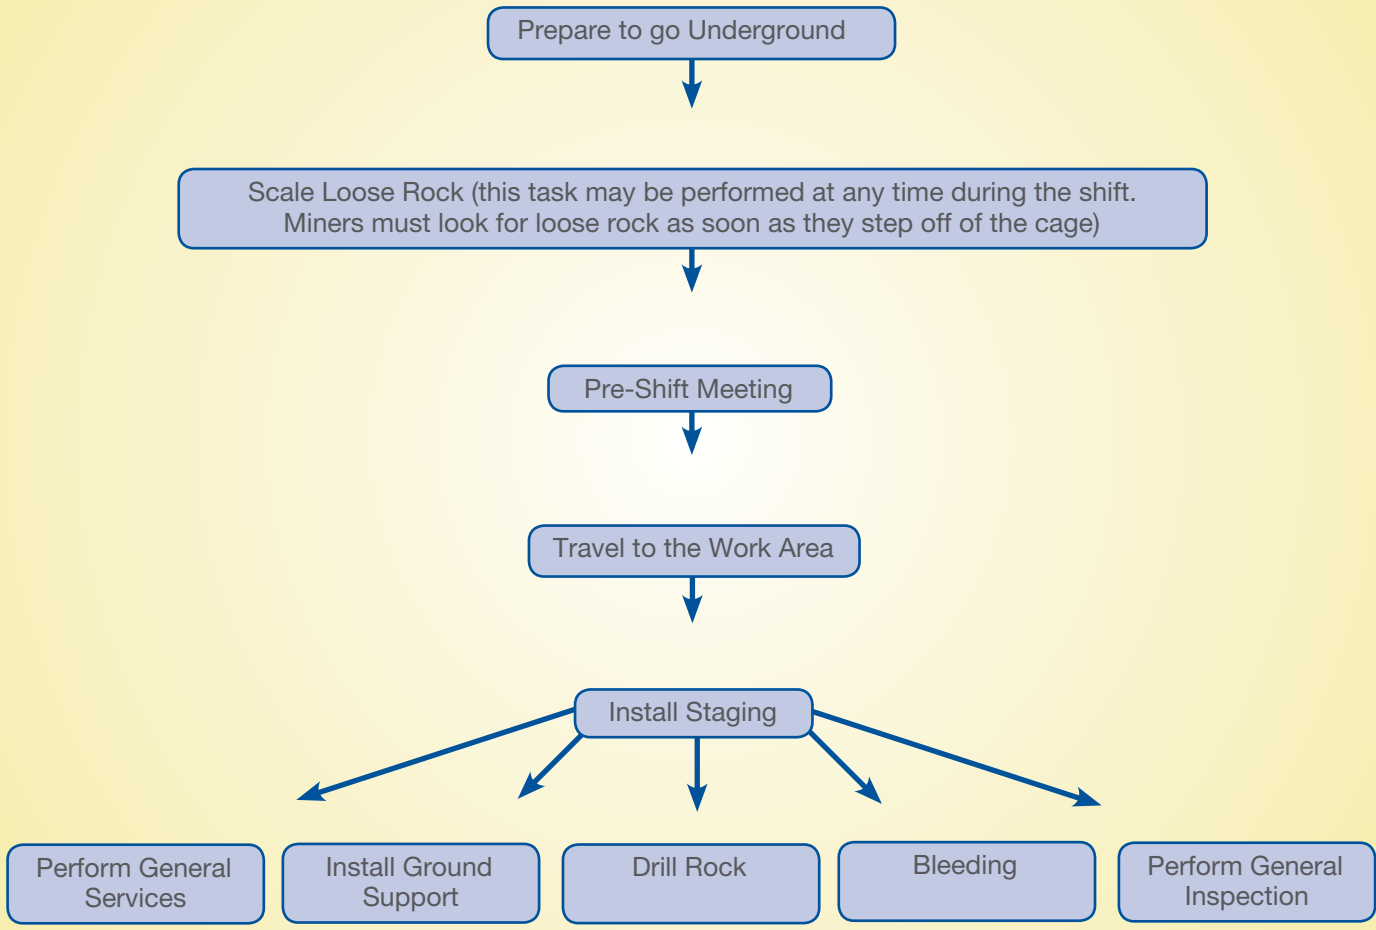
Prepare to go Underground

Scale Loose Rock (this task may be performed at any time during the shift. Miners must look for loose rock as soon as they step off of the cage)

Pre-Shift Meeting

Travel to the Work Area

Install Staging

Perform General Services

Install Ground Support

Drill Rock

Bleeding

Perform General Inspection